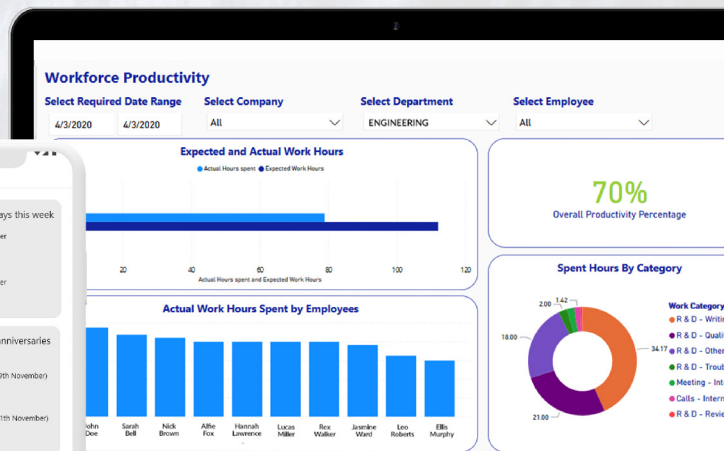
Workforce Productivity

Select Required Date Range
4/3/2020
4/3/2020

Select Company
All

Select Department
ENGINEERING

Select Employee
All

ays this week
er
er

nniversaries
9th November)
1th November)

Expected and Actual Work Hours
Actual Hours spent
Expected Work Hours
20
40
60
80
100
120
Actual Hours spent and Expected Work Hours

70%
Overall Productivity Percentage

Actual Work Hours Spent by Employees
John Doe
Sarah Bell
Nick Brown
Alfie Fox
Hannah Lawrence
Lucas Miller
Rex Walker
Jasmine Ward
Leo Roberts
Ellis Murphy

Spent Hours By Category
2.00
1.42
18.00
34.17
21.00

Work Categor
R & D - Writi
R & D - Quali
R & D - Othe
R & D - Troub
Meeting - Int
Calls - Intern
R & D - Revie